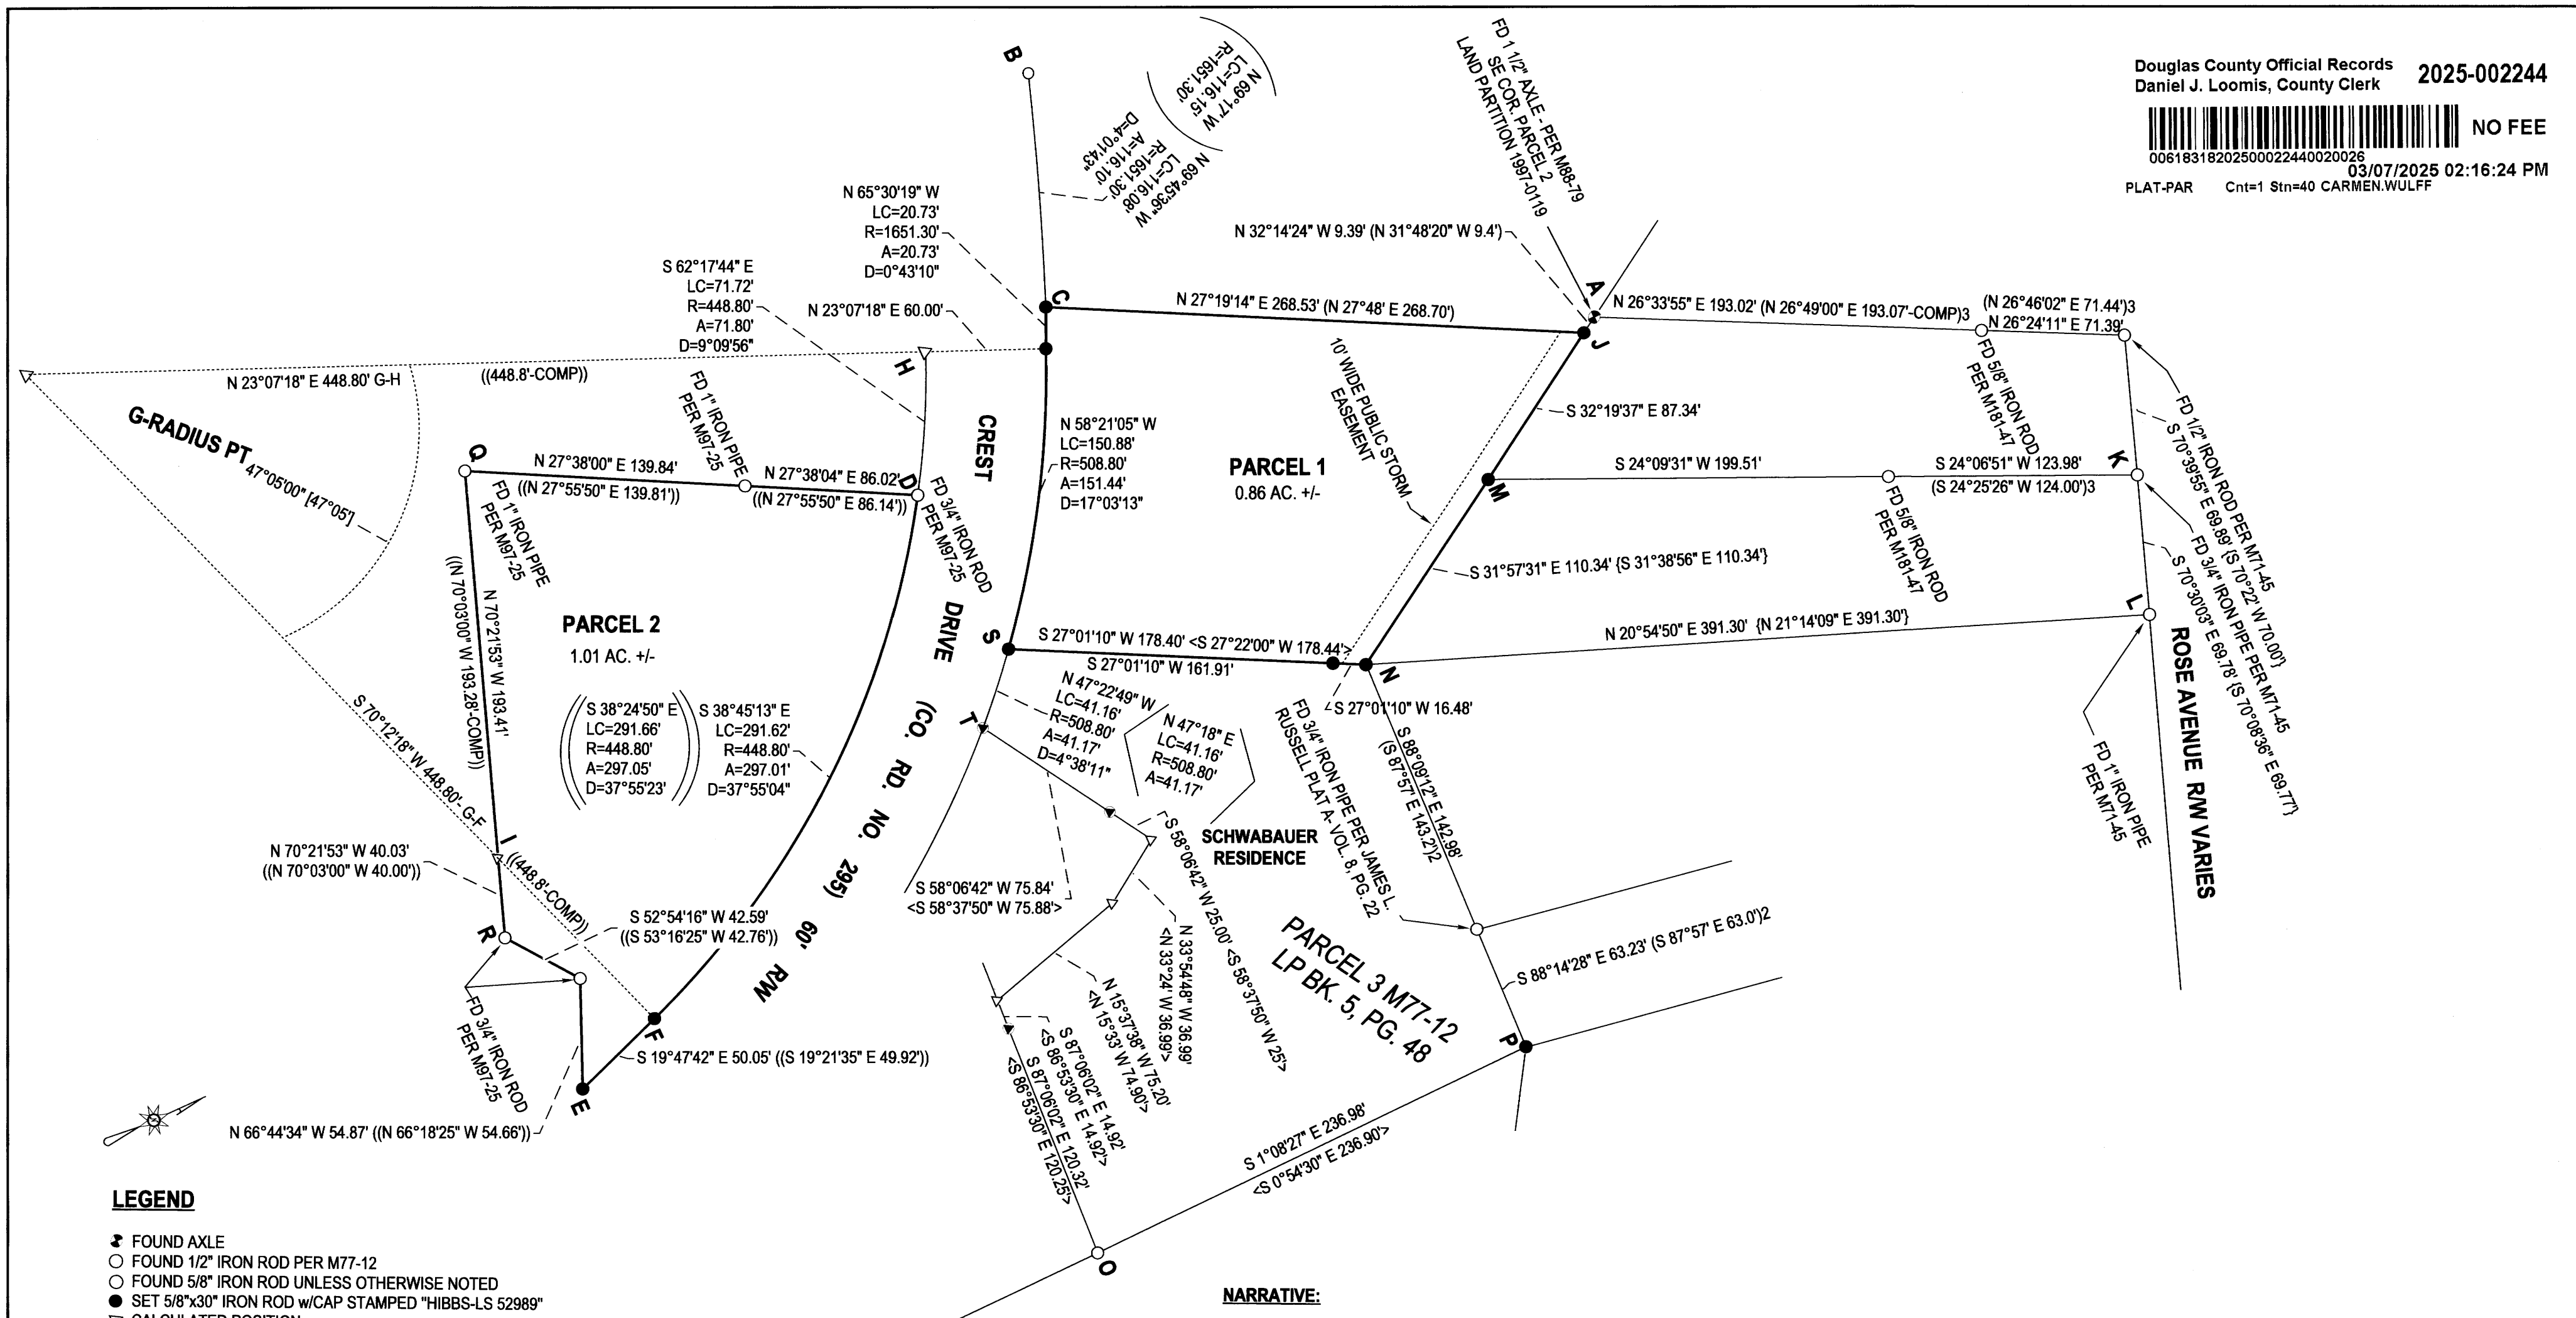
Douglas County Official Records
Daniel J. Loomis, County Clerk
2025-002244
NO FEE
00618318202500022440020026
03/07/2025 02:16:24 PM
PLAT-PAR Cnt=1 Stn=40 CARMEN.WULFF

B
N 69°17' W
LC=116.15'
R=1651.30'

N 69°45'36" W
LC=116.08'
R=1651.30'
A=116.10'
D=4°01'43"

FD 1 1/2" AXLE - PER M88-79
SE COR. PARCEL 2
LAND PARTITION 1997-0119

N 65°30'19" W
LC=20.73'
R=1651.30'
A=20.73'
D=0°43'10"

N 32°14'24" W 9.39' (N 31°48'20" W 9.4')

S 62°17'44" E
LC=71.72'
R=448.80'
A=71.80'
D=9°09'56"

N 23°07'18" E 60.00'

C
N 27°19'14" E 268.53' (N 27°48' E 268.70')
A
J
N 26°33'55" E 193.02' (N 26°49'00" E 193.07'-COMP)3
(N 26°46'02" E 71.44')3
N 26°24'11" E 71.39'

N 23°07'18" E 448.80' G-H
((448.8'-COMP))
H

G-RADIUS PT 47°05'00" [47°05']

FD 1" IRON PIPE PER M97-25

CREST

N 58°21'05" W
LC=150.88'
R=508.80'
A=151.44'
D=17°03'13"

10' WIDE PUBLIC STORM EASEMENT

PARCEL 1
0.86 AC. +/-

S 32°19'37" E 87.34'

FD 5/8" IRON ROD PER M181-47

FD 1/2" IRON ROD PER M71-45
S 70°39'55" E 69.89' (S 70°22' W 70.00')

Q
N 27°38'00" E 139.84'
((N 27°55'50" E 139.81'))
N 27°38'04" E 86.02'
((N 27°55'50" E 86.14'))
D
FD 3/4" IRON ROD PER M97-25

FD 1" IRON PIPE PER M97-25

M
S 24°09'31" W 199.51'
S 24°06'51" W 123.98'
(S 24°25'26" W 124.00')3
K

FD 5/8" IRON ROD PER M181-47

S 31°57'31" E 110.34' {S 31°38'56" E 110.34'}

FD 3/4" IRON PIPE PER M71-45
S 70°30'03" E 69.78' {S 70°08'36" E 69.77'}

((N 70°03'00" W 193.28'-COMP))
N 70°21'53" W 193.41'

PARCEL 2
1.01 AC. +/-

DRIVE

S
S 27°01'10" W 178.40' <S 27°22'00" W 178.44'>
S 27°01'10" W 161.91'
N
N 20°54'50" E 391.30' {N 21°14'09" E 391.30'}
L

ROSE AVENUE RW VARIES

S 70°12'18" W 448.80' G-F

S 38°24'50" E
LC=291.66'
R=448.80'
A=297.05'
D=37°55'23'

S 38°45'13" E
LC=291.62'
R=448.80'
A=297.01'
D=37°55'04"

(CO. RD. NO. 295) 60' RW

T
N 47°22'49" W
LC=41.16'
R=508.80'
A=41.17'
D=4°38'11"

N 47°18' E
LC=41.16'
R=508.80'
A=41.17'

S 27°01'10" W 16.48'

FD 3/4" IRON PIPE PER JAMES L. RUSSELL PLAT A- VOL. 8, PG. 22

S 88°09'12" E 142.98'
(S 87°57' E 143.2')2

FD 1" IRON PIPE PER M71-45

I
N 70°21'53" W 40.03'
((N 70°03'00" W 40.00'))
((448.8'-COMP))

S 58°06'42" W 25.00' <S 58°37'50" W 25'>

SCHWABAUER RESIDENCE

S 58°06'42" W 75.84'
<S 58°37'50" W 75.88'>

R
S 52°54'16" W 42.59'
((S 53°16'25" W 42.76'))

N 33°54'48" W 36.99'
<N 33°24' W 36.99'>

PARCEL 3 M77-12
LP BK. 5, PG. 48

S 88°14'28" E 63.23' (S 87°57' E 63.0')2

FD 3/4" IRON ROD PER M97-25

F
S 19°47'42" E 50.05' ((S 19°21'35" E 49.92'))
E

N 15°37'38" W 75.20'
<N 15°33 W 74.90>

S 87°06'02" E 14.92'
<S 86°53'30" E 14.92>
S 87°06'02" E 120.32'
<S 86°53'30" E 120.25>

P

N 66°44'34" W 54.87' ((N 66°18'25" W 54.66'))

S 1°08'27" E 236.98'
<S 0°54'30" E 236.90'>

O

LEGEND
FOUND AXLE
FOUND 1/2" IRON ROD PER M77-12
FOUND 5/8" IRON ROD UNLESS OTHERWISE NOTED
SET 5/8"x30" IRON ROD w/CAP STAMPED "HIBBS-LS 52989"
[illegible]

NARRATIVE: